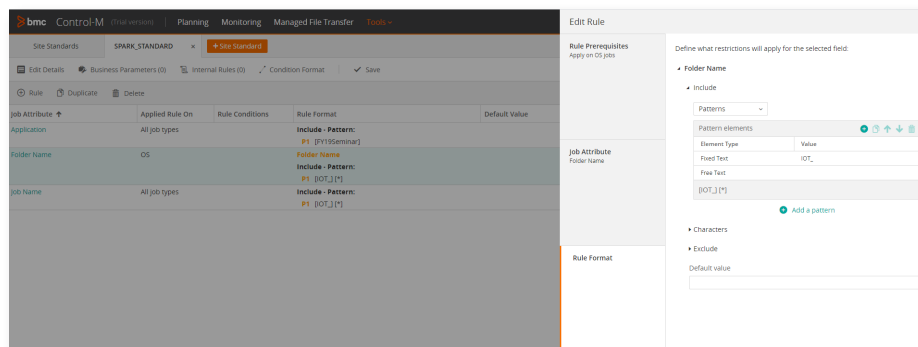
bmc Control-M (Trial version) | Planning Monitoring Managed File Transfer Tools

Site Standards SPARK_STANDARD × + Site Standard

Edit Details Business Parameters (0) Internal Rules (0) Condition Format Save

Rule Duplicate Delete

| Job Attribute ↑ | Applied Rule On | Rule Conditions | Rule Format | Default Value |
|---|---|---|---|---|
| Application | All job types | | Include - Pattern: P1 [FY19Seminar] | |
| Folder Name | OS | | Folder Name Include - Pattern: P1 [IOT_] [*] | |
| Job Name | All job types | | Include - Pattern: P1 [IOT_] [*] | |

Edit Rule

Rule Prerequisites
Apply on OS jobs

Job Attribute
Folder Name

Rule Format

Define what restrictions will apply for the selected field:

Folder Name

Include

Patterns

Pattern elements

| Element Type | Value |
|---|---|
| Fixed Text | IOT_ |
| Free Text | |

[IOT_] [*]

Add a pattern

Characters

Exclude

Default value